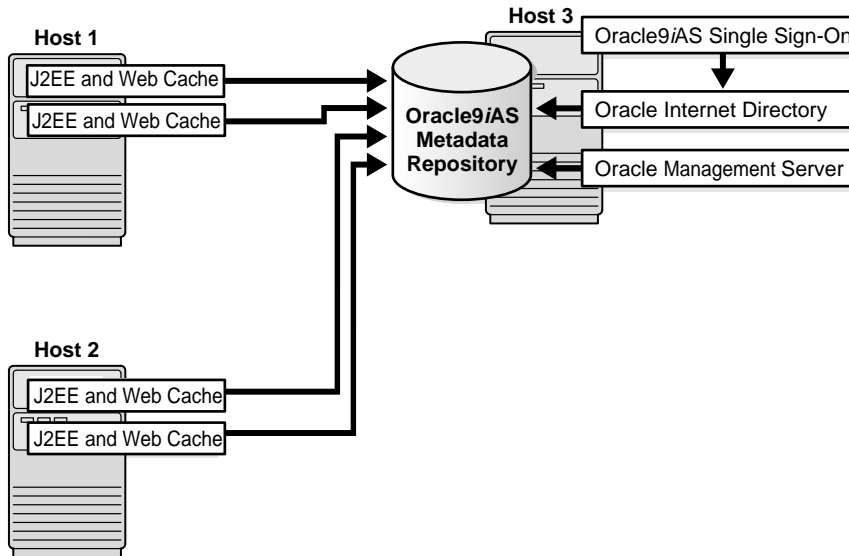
Host 1

J2EE and Web Cache

J2EE and Web Cache

Host 3

Oracle9*i*AS Single Sign-On

Oracle9*i*AS Metadata Repository

Oracle Internet Directory

Oracle Management Server

Host 2

J2EE and Web Cache

J2EE and Web Cache